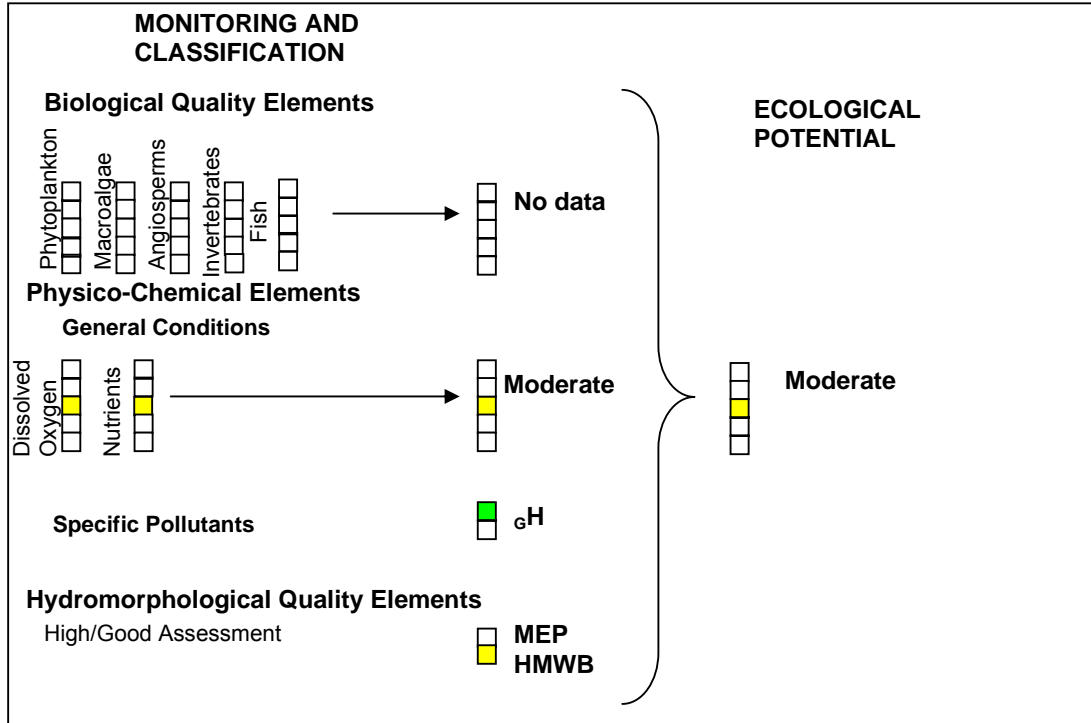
MONITORING AND CLASSIFICATION

Biological Quality Elements

Phytoplankton Macroalgae Angiosperms Invertebrates Fish

No data

ECOLOGICAL POTENTIAL

Physico-Chemical Elements

General Conditions

Dissolved Oxygen Nutrients

Moderate

Moderate

Specific Pollutants

$_{G}$H

Hydromorphological Quality Elements

High/Good Assessment

MEP
HMWB